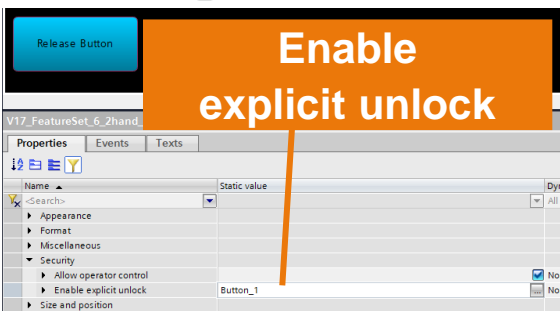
Release Button

Enable explicit unlock

V17_FeatureSet_6_2hand_

Properties | Events | Texts

| Name ▲ | Static value | Dy |
|---|---|---|
| <Search> | | All |
| Appearance | | |
| Format | | |
| Miscellaneous | | |
| Security | | |
| Allow operator control | | No |
| Enable explicit unlock | Button_1 | No |
| Size and position | | |